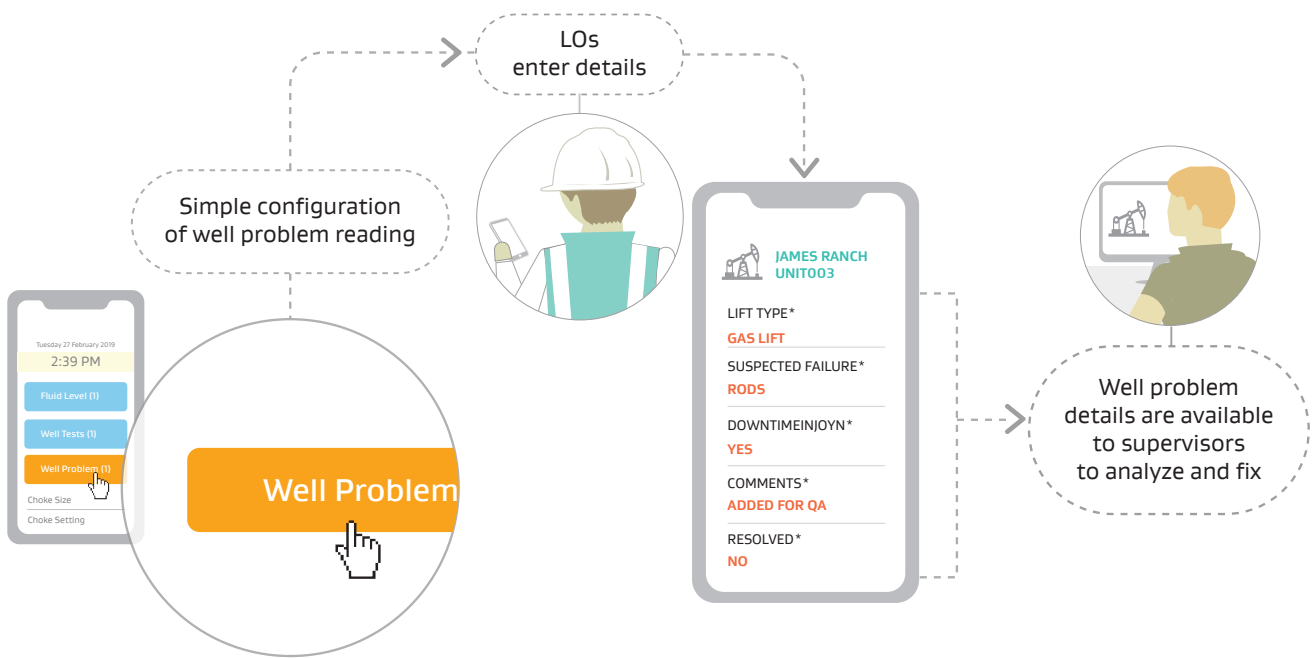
LOs
enter details

Simple configuration of well problem reading

Tuesday 27 February 2019
2:39 PM
Fluid Level (1)
Well Tests (1)
Well Problem (1)
Choke Size
Choke Setting

Well Problem

JAMES RANCH UNIT003

LIFT TYPE*
GAS LIFT
SUSPECTED FAILURE*
RODS
DOWNTIMEINJOYN*
YES
COMMENTS*
ADDED FOR QA
RESOLVED*
NO

Well problem details are available to supervisors to analyze and fix